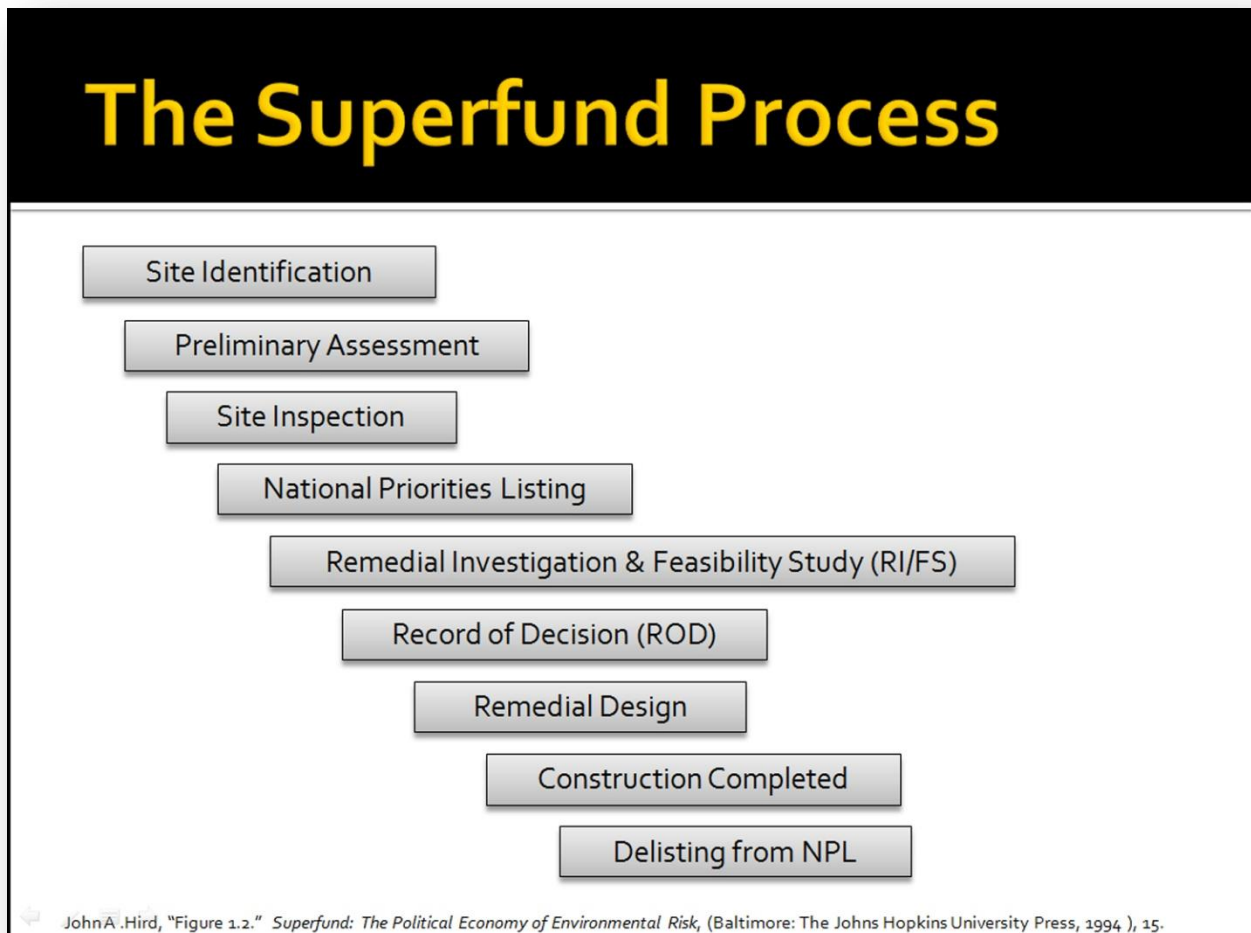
The Superfund Process

Site Identification

Preliminary Assessment

Site Inspection

National Priorities Listing

Remedial Investigation & Feasibility Study (RI/FS)

Record of Decision (ROD)

Remedial Design

Construction Completed

Delisting from NPL

John A .Hird, "Figure 1.2." Superfund: The Political Economy of Environmental Risk, (Baltimore: The Johns Hopkins University Press, 1994 ), 15.